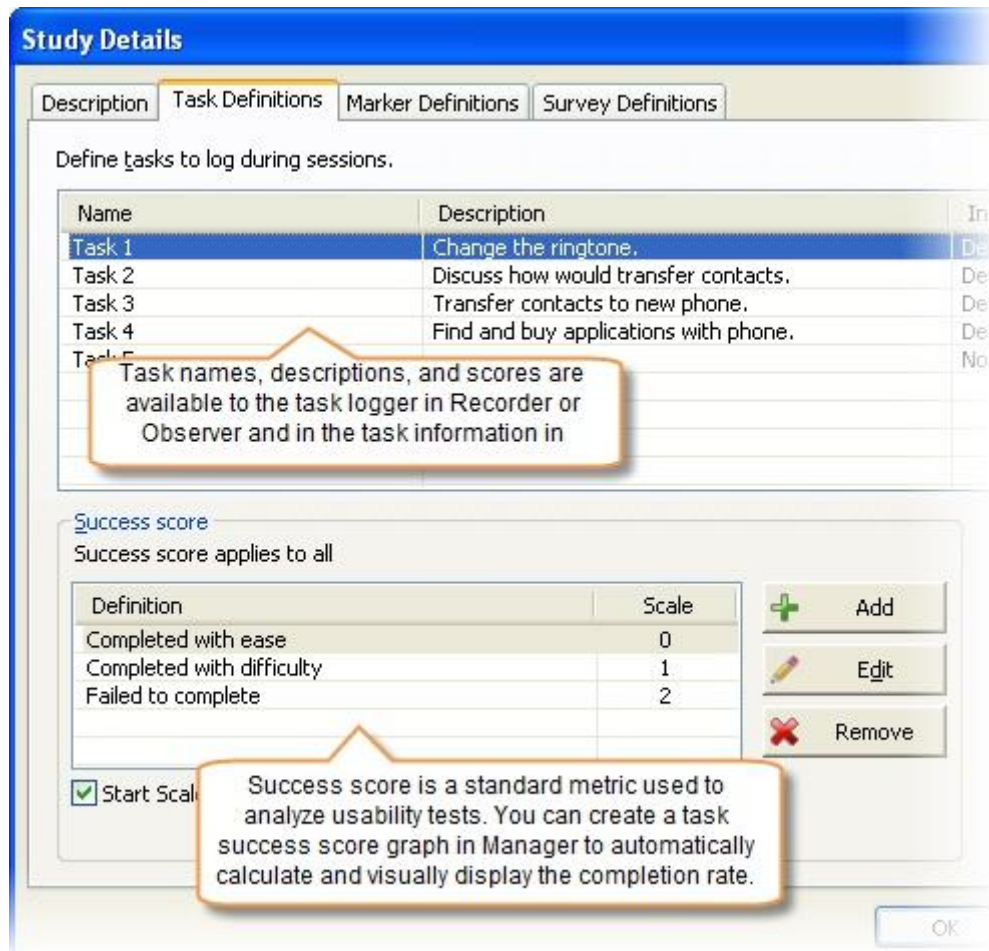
Study Details

Description | Task Definitions | Marker Definitions | Survey Definitions

Define tasks to log during sessions.

| Name | Description | In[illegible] |
|---|---|---|
| Task 1 | Change the ringtone. | De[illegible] |
| Task 2 | Discuss how would transfer contacts. | De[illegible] |
| Task 3 | Transfer contacts to new phone. | De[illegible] |
| Task 4 | Find and buy applications with phone. | De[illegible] |
| Ta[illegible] | | No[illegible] |

Task names, descriptions, and scores are available to the task logger in Recorder or Observer and in the task information in

Success score
Success score applies to all

| Definition | Scale |
|---|---|
| Completed with ease | 0 |
| Completed with difficulty | 1 |
| Failed to complete | 2 |

Add
Edit
Remove

Start Scal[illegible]

Success score is a standard metric used to analyze usability tests. You can create a task success score graph in Manager to automatically calculate and visually display the completion rate.

OK